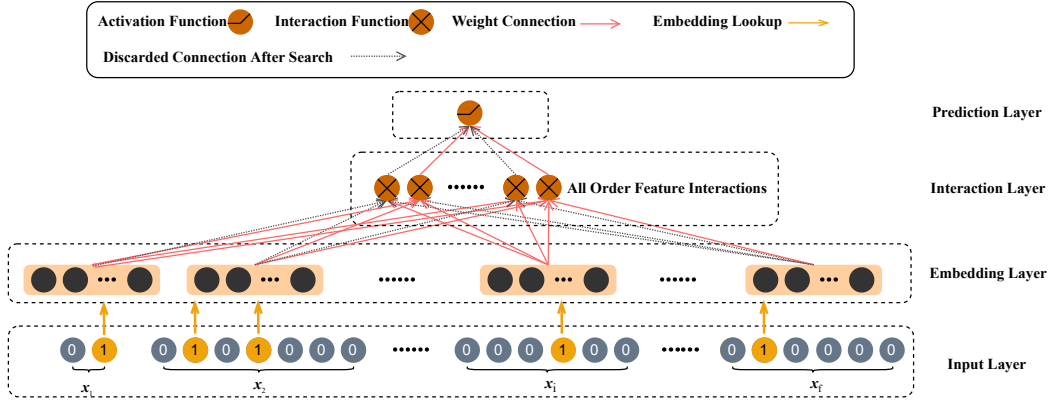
Activation Function Interaction Function Weight Connection Embedding Lookup

Discarded Connection After Search

Prediction Layer

All Order Feature Interactions

Interaction Layer

••• ••• •••••• ••• •••••• •••

Embedding Layer

0 1 0 1 0 1 0 0 0 •••••• 0 0 0 1 0 0 •••••• 0 1 0 0 0 0

Input Layer

$x_1$ $x_2$ $x_i$ $x_f$